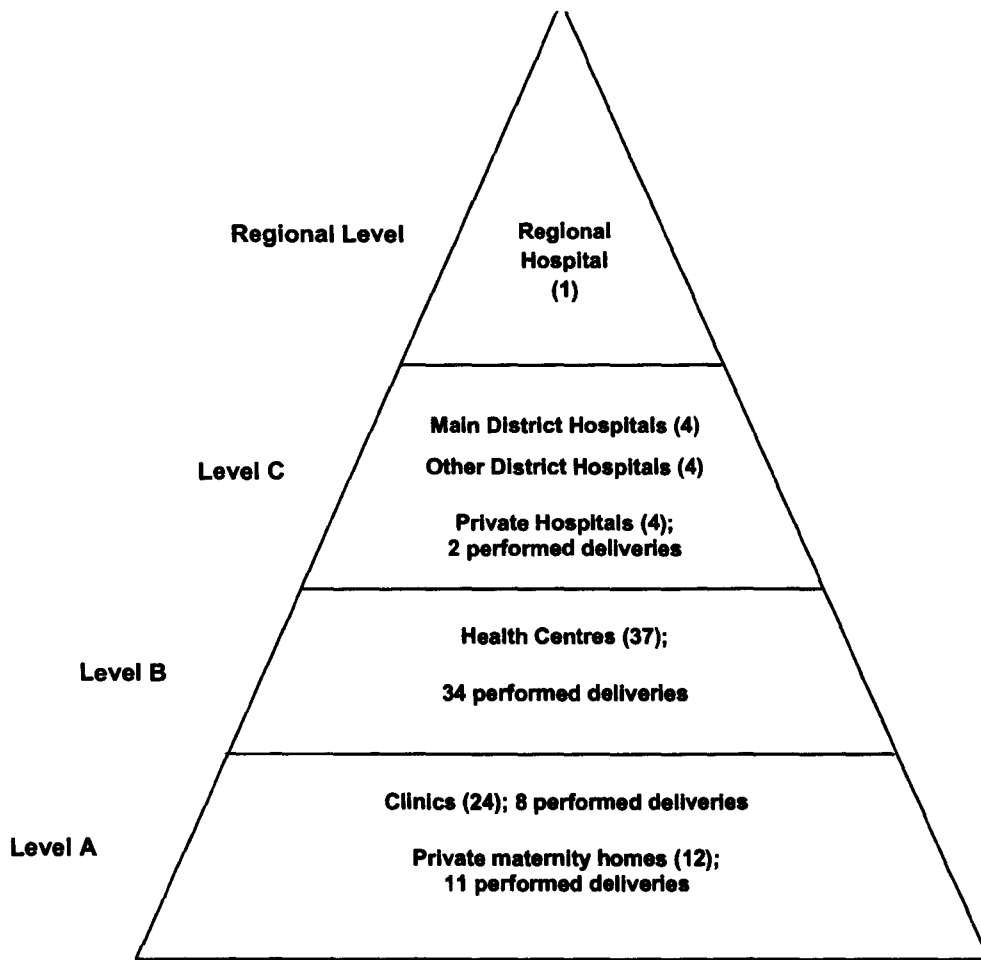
Regional Level

Regional Hospital (1)

Level C

Main District Hospitals (4)

Other District Hospitals (4)

Private Hospitals (4); 2 performed deliveries

Level B

Health Centres (37);

34 performed deliveries

Level A

Clinics (24); 8 performed deliveries

Private maternity homes (12); 11 performed deliveries